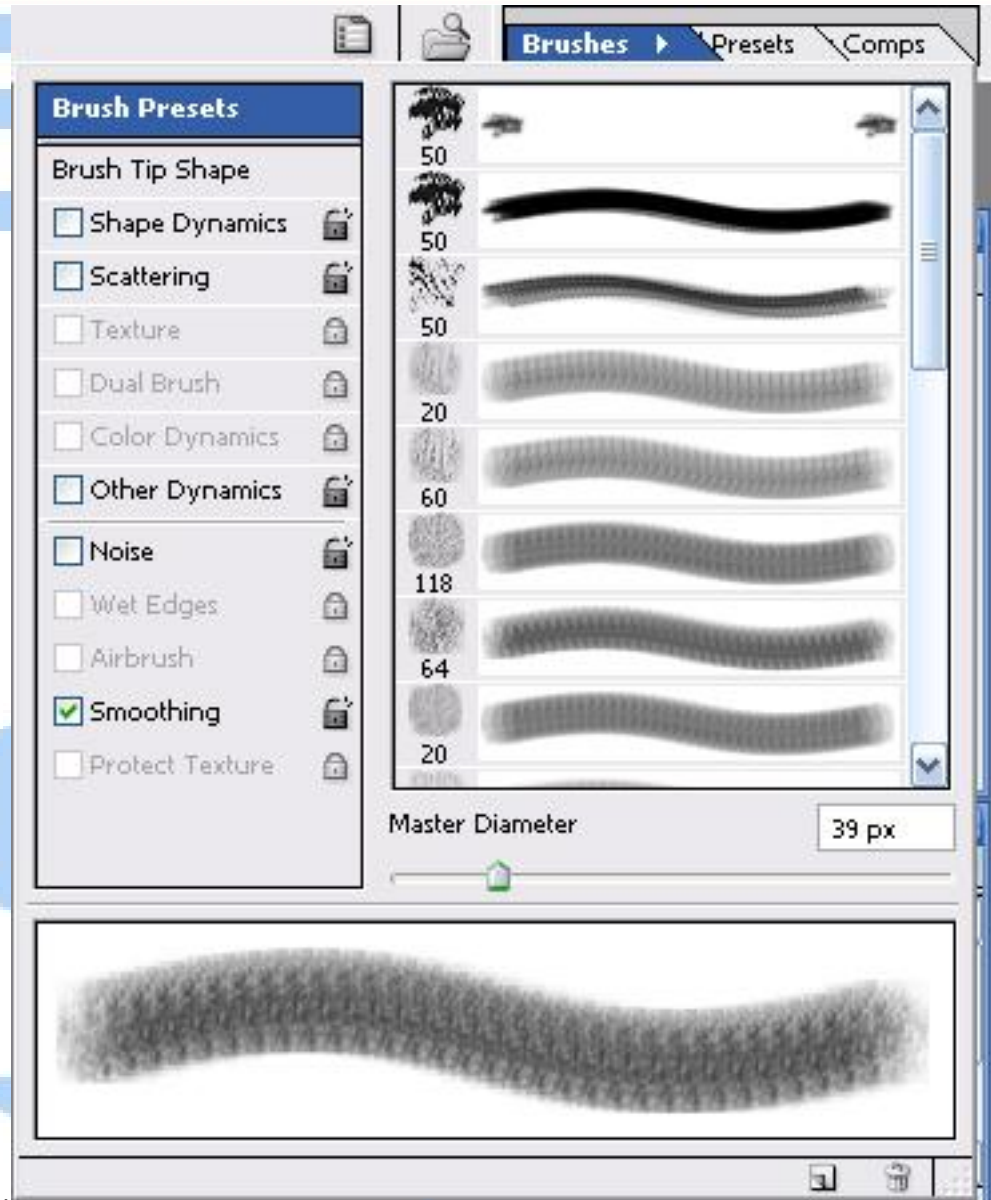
Brushes
Presets
Comps

Brush Presets
Brush Tip Shape
Shape Dynamics
Scattering
Texture
Dual Brush
Color Dynamics
Other Dynamics
Noise
Wet Edges
Airbrush
Smoothing
Protect Texture

50
50
50
20
60
118
64
20

Master Diameter
39 px